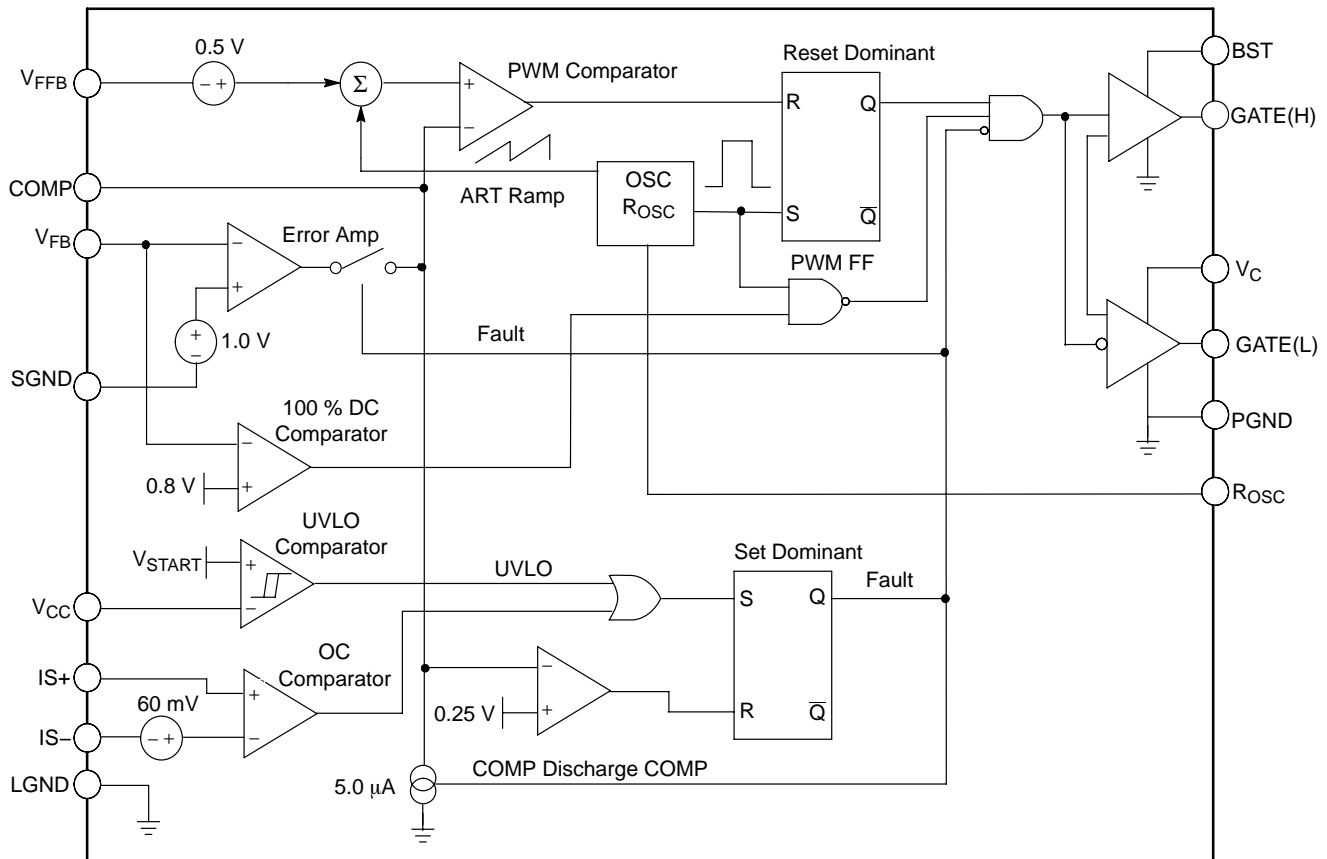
$V_{FFB}$
0.5 V
− +
Σ
+
−
PWM Comparator
Reset Dominant
R
Q
S
$\overline{Q}$
BST
GATE(H)
COMP
ART Ramp
OSC
$R_{OSC}$
$V_{FB}$
−
+
Error Amp
PWM FF
$V_C$
+
−
1.0 V
Fault
GATE(L)
SGND
100 % DC
Comparator
−
+
0.8 V
PGND
$R_{OSC}$
UVLO
Comparator
$V_{START}$
+
−
UVLO
Set Dominant
S
Q
Fault
$V_{CC}$
OC
Comparator
IS+
+
−
60 mV
− +
IS−
−
+
0.25 V
R
$\overline{Q}$
LGND
5.0 μA
COMP Discharge COMP